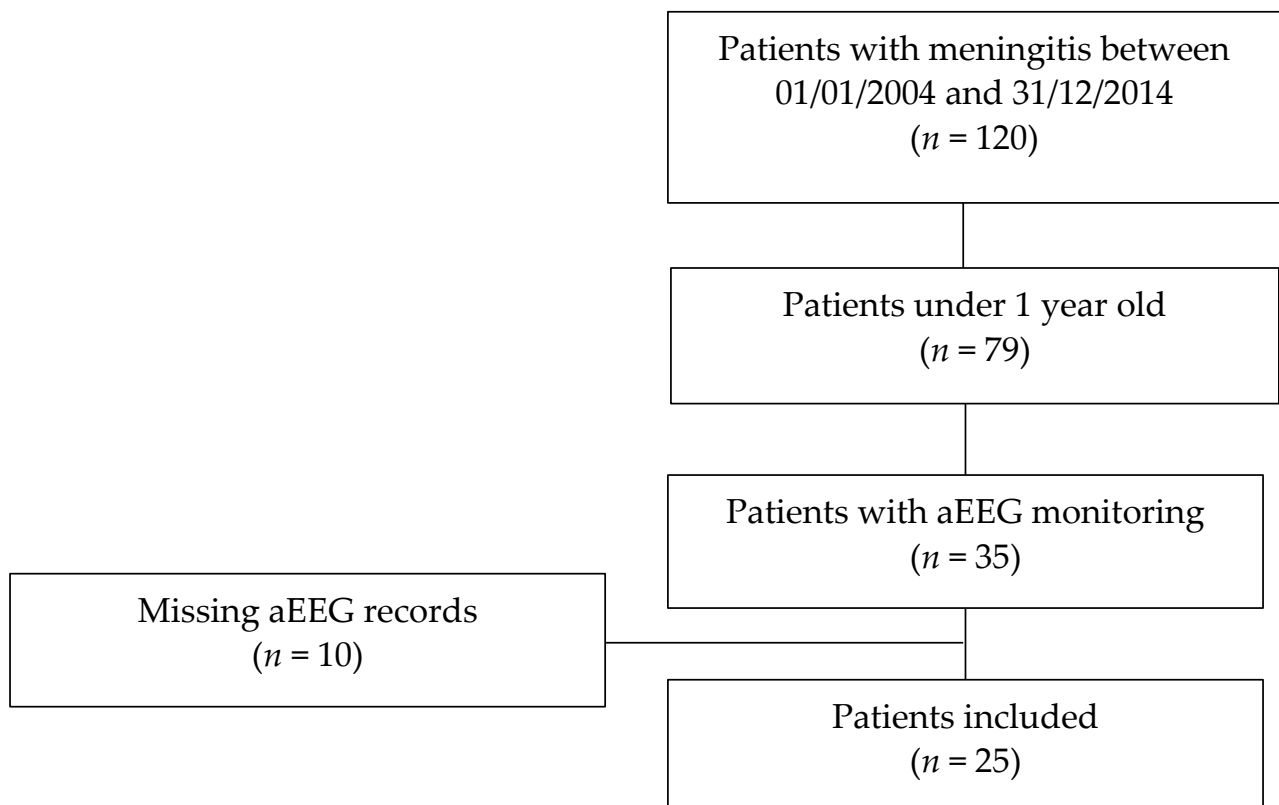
Patients with meningitis between 01/01/2004 and 31/12/2014
($n$ = 120)

Patients under 1 year old
($n$ = 79)

Patients with aEEG monitoring
($n$ = 35)

Missing aEEG records
($n$ = 10)

Patients included
($n$ = 25)